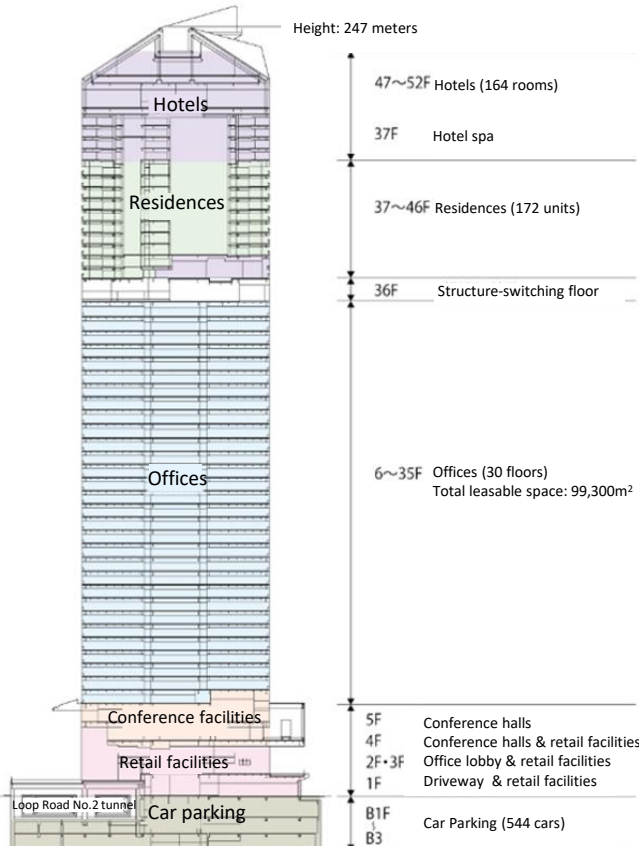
Height: 247 meters

Hotels

Residences

Offices

Conference facilities

Retail facilities

Loop Road No.2 tunnel

Car parking

47~52F Hotels (164 rooms)

37F Hotel spa

37~46F Residences (172 units)

36F Structure-switching floor

6~35F Offices (30 floors)
Total leasable space: 99,300m$^2$

5F Conference halls
4F Conference halls & retail facilities
2F•3F Office lobby & retail facilities
1F Driveway & retail facilities

B1F
B3 Car Parking (544 cars)